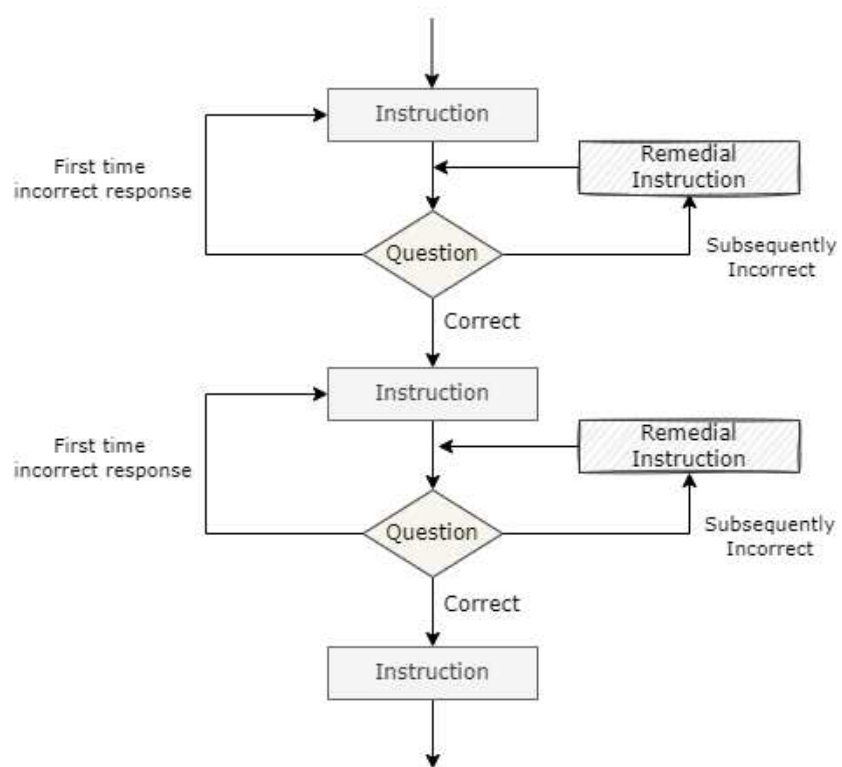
Instruction

First time incorrect response

Remedial Instruction

Question

Subsequently Incorrect

Correct

Instruction

First time incorrect response

Remedial Instruction

Question

Subsequently Incorrect

Correct

Instruction